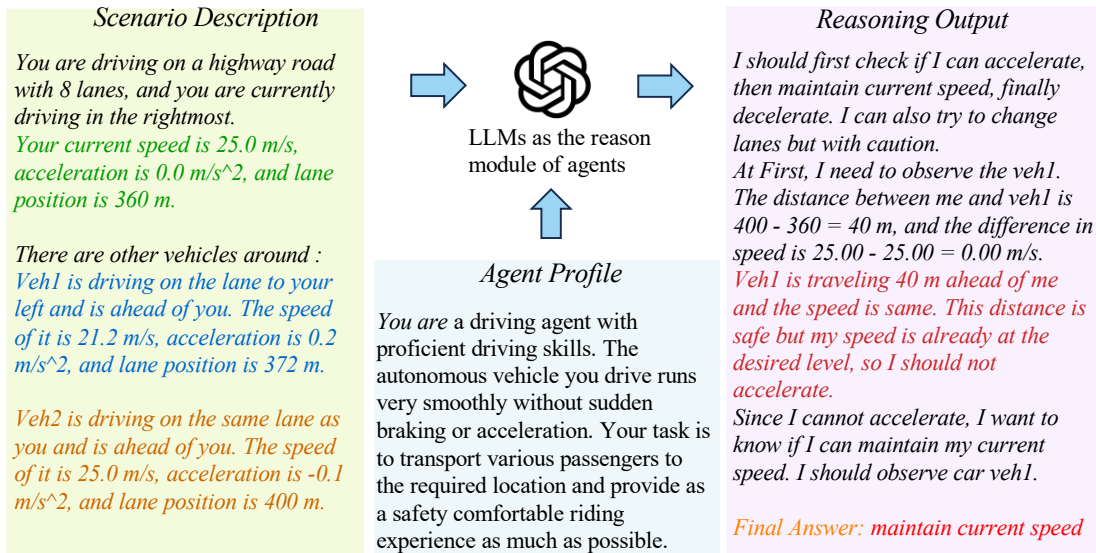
Scenario Description

You are driving on a highway road with 8 lanes, and you are currently driving in the rightmost.
Your current speed is 25.0 m/s, acceleration is 0.0 m/s^2, and lane position is 360 m.

There are other vehicles around :
Veh1 is driving on the lane to your left and is ahead of you. The speed of it is 21.2 m/s, acceleration is 0.2 m/s^2, and lane position is 372 m.

Veh2 is driving on the same lane as you and is ahead of you. The speed of it is 25.0 m/s, acceleration is -0.1 m/s^2, and lane position is 400 m.

LLMs as the reason module of agents

Agent Profile

You are a driving agent with proficient driving skills. The autonomous vehicle you drive runs very smoothly without sudden braking or acceleration. Your task is to transport various passengers to the required location and provide as a safety comfortable riding experience as much as possible.

Reasoning Output

I should first check if I can accelerate, then maintain current speed, finally decelerate. I can also try to change lanes but with caution.
At First, I need to observe the veh1. The distance between me and veh1 is 400 - 360 = 40 m, and the difference in speed is 25.00 - 25.00 = 0.00 m/s.
Veh1 is traveling 40 m ahead of me and the speed is same. This distance is safe but my speed is already at the desired level, so I should not accelerate.
Since I cannot accelerate, I want to know if I can maintain my current speed. I should observe car veh1.

Final Answer: maintain current speed